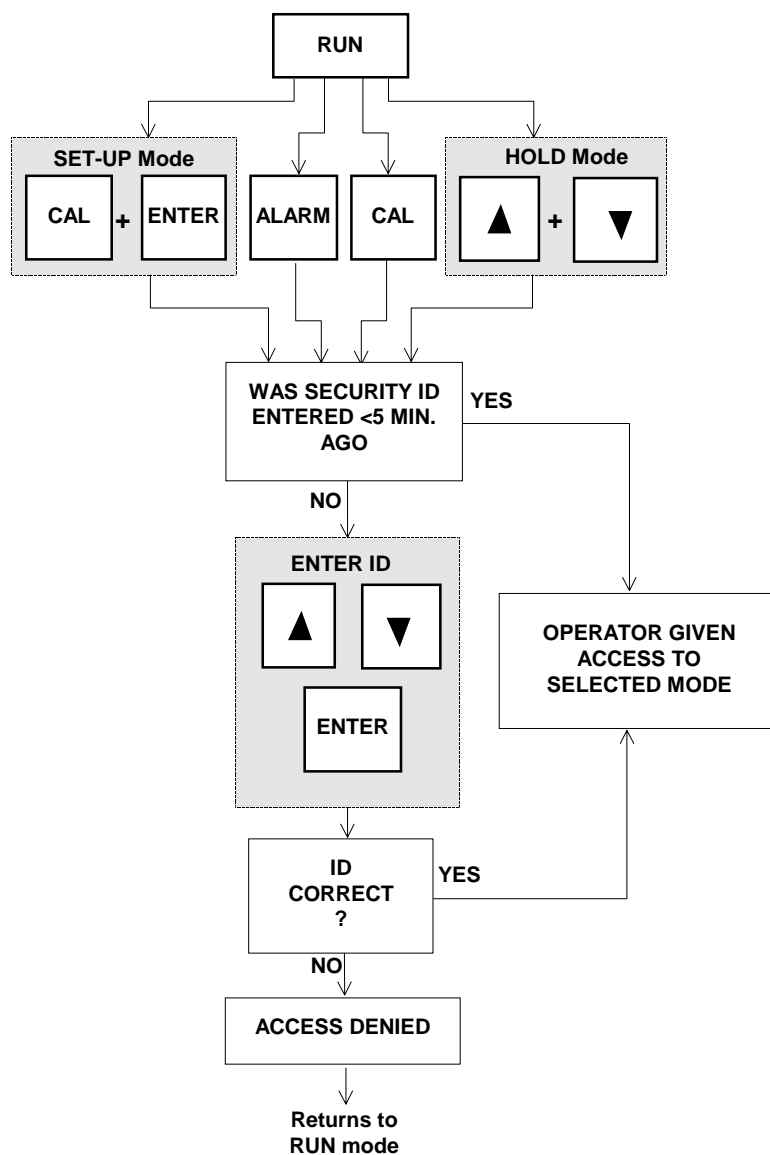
RUN

SET-UP Mode

CAL + ENTER

ALARM

CAL

HOLD Mode

▲ + ▼

WAS SECURITY ID ENTERED <5 MIN. AGO

YES

NO

ENTER ID

▲ ▼

ENTER

OPERATOR GIVEN ACCESS TO SELECTED MODE

ID CORRECT ?

YES

NO

ACCESS DENIED

Returns to RUN mode